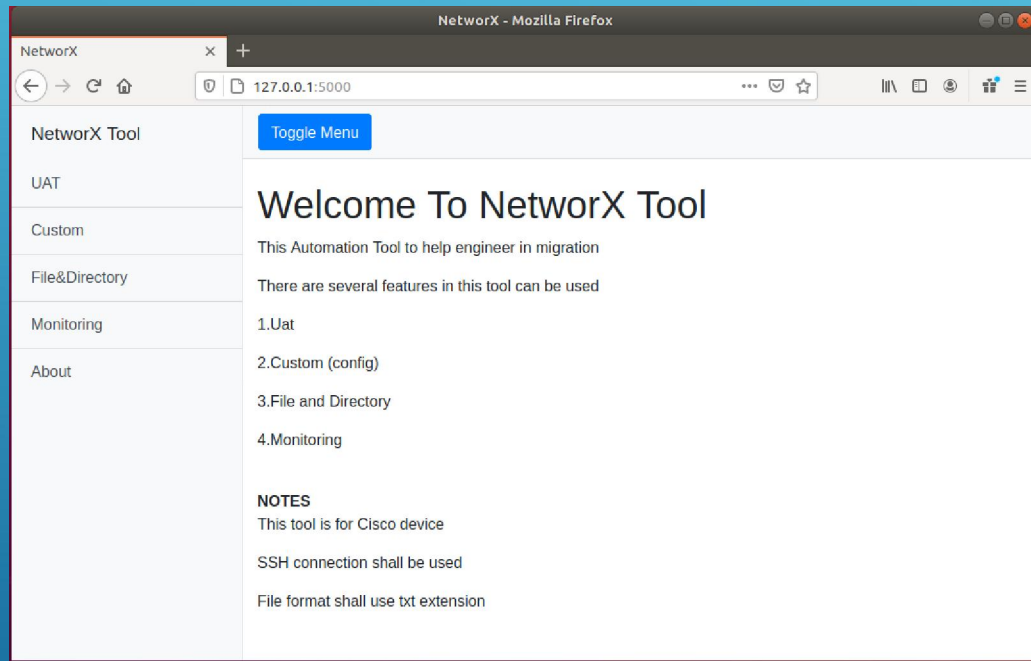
NetworX - Mozilla Firefox

NetworX ×

127.0.0.1:5000

NetworX Tool

UAT

Custom

File&Directory

Monitoring

About

Toggle Menu

Welcome To NetworX Tool

This Automation Tool to help engineer in migration

There are several features in this tool can be used

1.Uat

2.Custom (config)

3.File and Directory

4.Monitoring

NOTES
This tool is for Cisco device

SSH connection shall be used

File format shall use txt extension